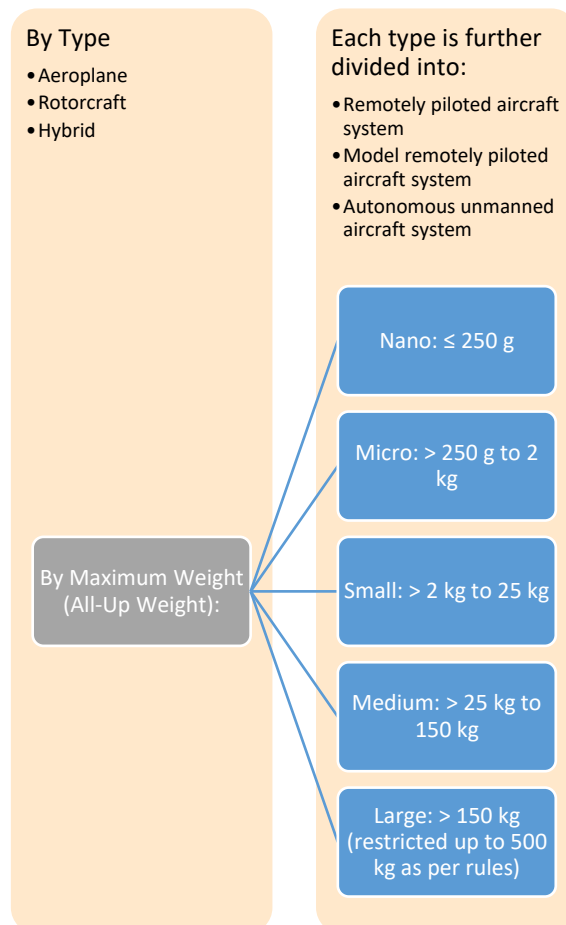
By Type
- Aeroplane
- Rotorcraft
- Hybrid

Each type is further divided into:
- Remotely piloted aircraft system
- Model remotely piloted aircraft system
- Autonomous unmanned aircraft system

By Maximum Weight (All-Up Weight):

Nano: ≤ 250 g

Micro: > 250 g to 2 kg

Small: > 2 kg to 25 kg

Medium: > 25 kg to 150 kg

Large: > 150 kg (restricted up to 500 kg as per rules)